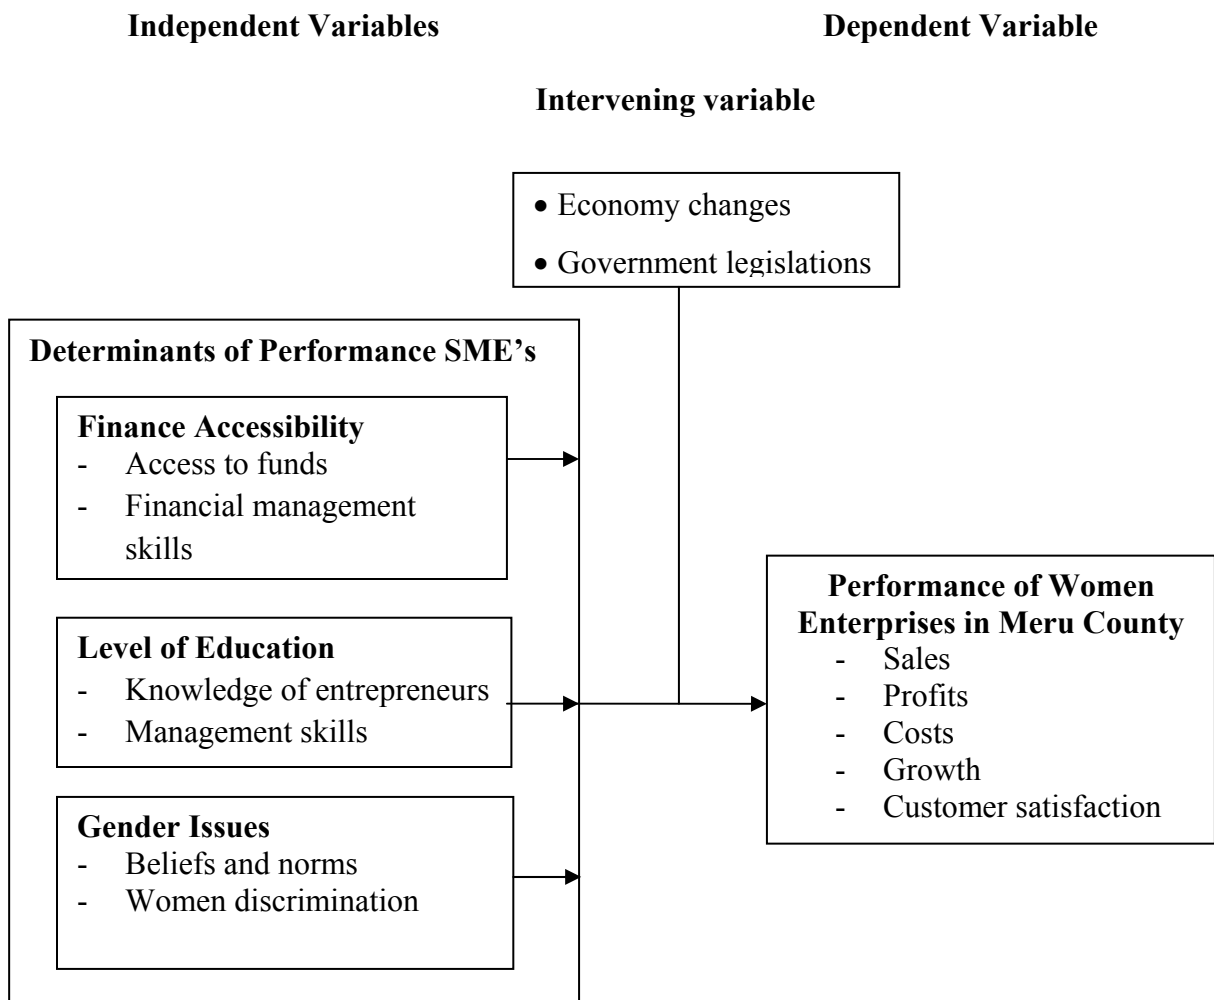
**Independent Variables**

**Dependent Variable**

**Intervening variable**

• Economy changes
• Government legislations

**Determinants of Performance SME's**

**Finance Accessibility**
- Access to funds
- Financial management skills

**Level of Education**
- Knowledge of entrepreneurs
- Management skills

**Gender Issues**
- Beliefs and norms
- Women discrimination

**Performance of Women Enterprises in Meru County**
- Sales
- Profits
- Costs
- Growth
- Customer satisfaction